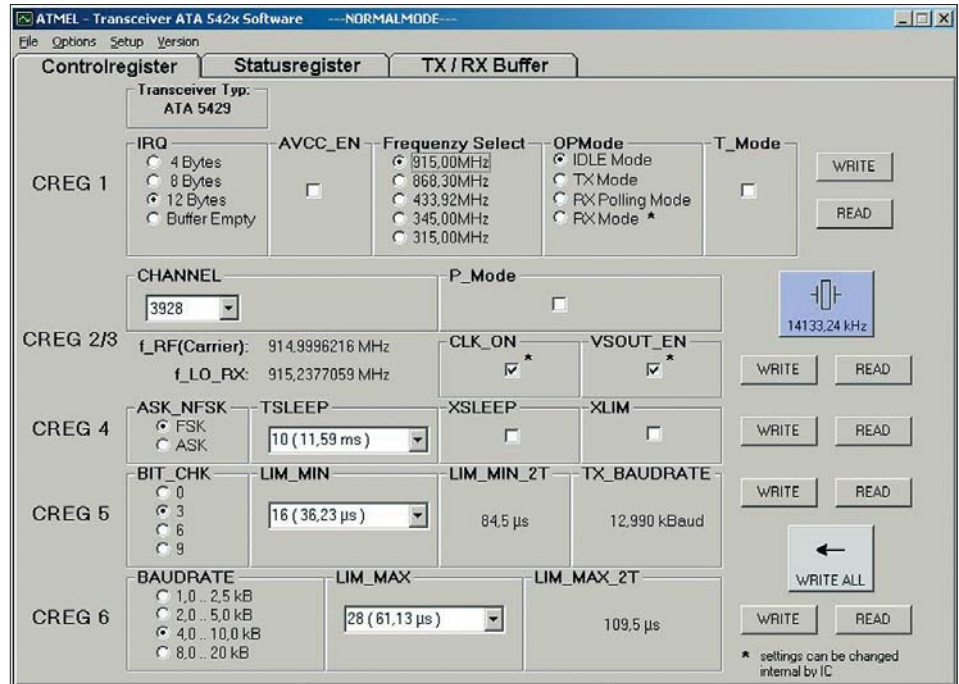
ATMEL - Transceiver ATA 542x Software ---NORMALMODE---

File Options Setup Version

Controlregister | Statusregister | TX / RX Buffer

Transceiver Typ:
ATA 5429

CREG 1

IRQ
4 Bytes
8 Bytes
12 Bytes
Buffer Empty

AVCC_EN

Frequenzy Select
915,00MHz
868,30MHz
433,92MHz
345,00MHz
315,00MHz

OPMode
IDLE Mode
TX Mode
RX Polling Mode
RX Mode *

T_Mode

WRITE
READ

CREG 2/3

CHANNEL
3928

P_Mode

14133,24 kHz

f_RF(Carrier): 914,9996216 MHz
f_LO_RX: 915,2377059 MHz

CLK_ON *
VSOUT_EN *

WRITE READ

CREG 4

ASK_NFSK
FSK
ASK

TSLEEP
10 (11,59 ms)

XSLEEP

XLIM

WRITE READ

CREG 5

BIT_CHK
0
3
6
9

LIM_MIN
16 (36,23 µs)

LIM_MIN_2T
84,5 µs

TX_BAUDRATE
12,990 kBaud

WRITE READ

WRITE ALL

CREG 6

BAUDRATE
1,0 .. 2,5 kB
2,0 .. 5,0 kB
4,0 .. 10,0 kB
8,0 .. 20 kB

LIM_MAX
28 (61,13 µs)

LIM_MAX_2T
109,5 µs

WRITE READ

* settings can be changed internal by IC